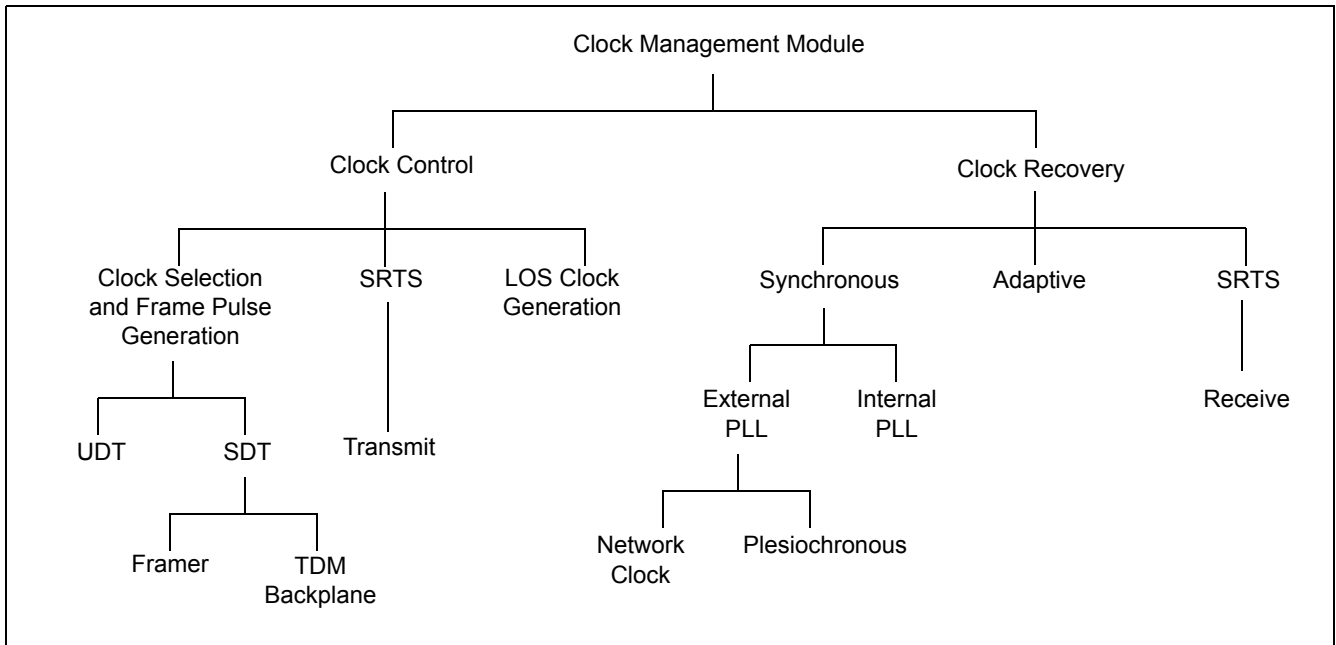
Clock Management Module

Clock Control

Clock Recovery

Clock Selection and Frame Pulse Generation

SRTS

LOS Clock Generation

Synchronous

Adaptive

SRTS

UDT

SDT

Transmit

External PLL

Internal PLL

Receive

Framer

TDM Backplane

Network Clock

Plesiochronous